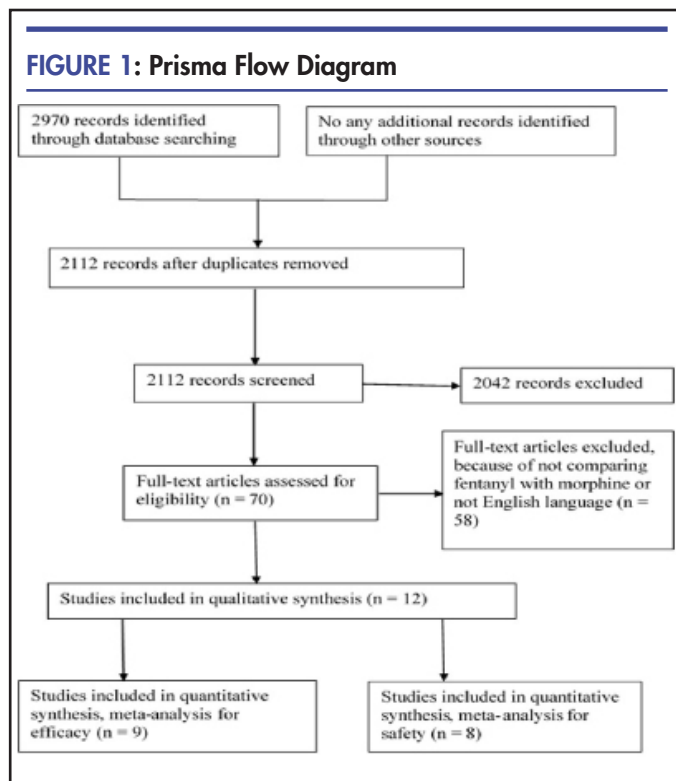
FIGURE 1: Prisma Flow Diagram

2970 records identified through database searching

No any additional records identified through other sources

2112 records after duplicates removed

2112 records screened

2042 records excluded

Full-text articles assessed for eligibility (n = 70)

Full-text articles excluded, because of not comparing fentanyl with morphine or not English language (n = 58)

Studies included in qualitative synthesis (n = 12)

Studies included in quantitative synthesis, meta-analysis for efficacy (n = 9)

Studies included in quantitative synthesis, meta-analysis for safety (n = 8)